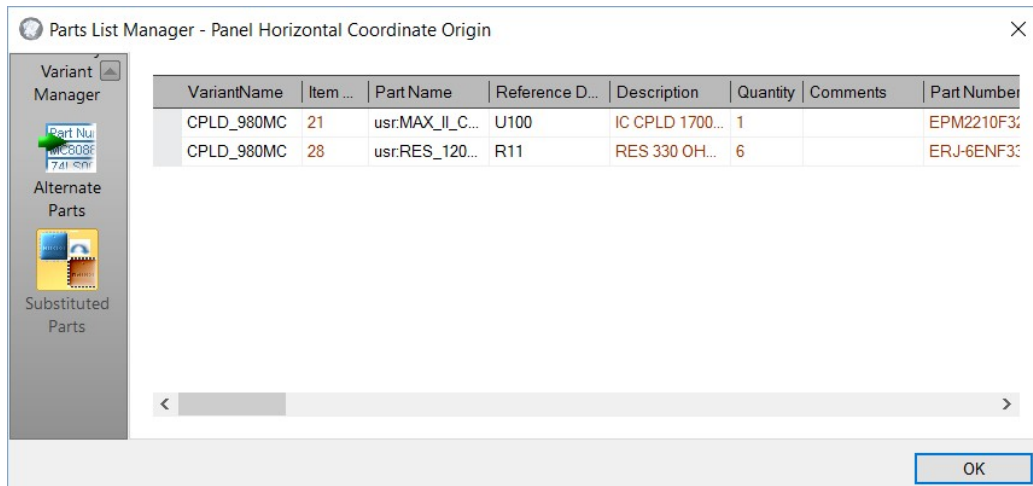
Parts List Manager - Panel Horizontal Coordinate Origin

Variant Manager

Part Nu MC808 74LS0

Alternate Parts

Substituted Parts

| VariantName | Item ... | Part Name | Reference D... | Description | Quantity | Comments | Part Number |
|---|---|---|---|---|---|---|---|
| CPLD_980MC | 21 | usr:MAX_II_C... | U100 | IC CPLD 1700... | 1 | | EPM2210F32 |
| CPLD_980MC | 28 | usr:RES_120... | R11 | RES 330 OH... | 6 | | ERJ-6ENF33 |

OK